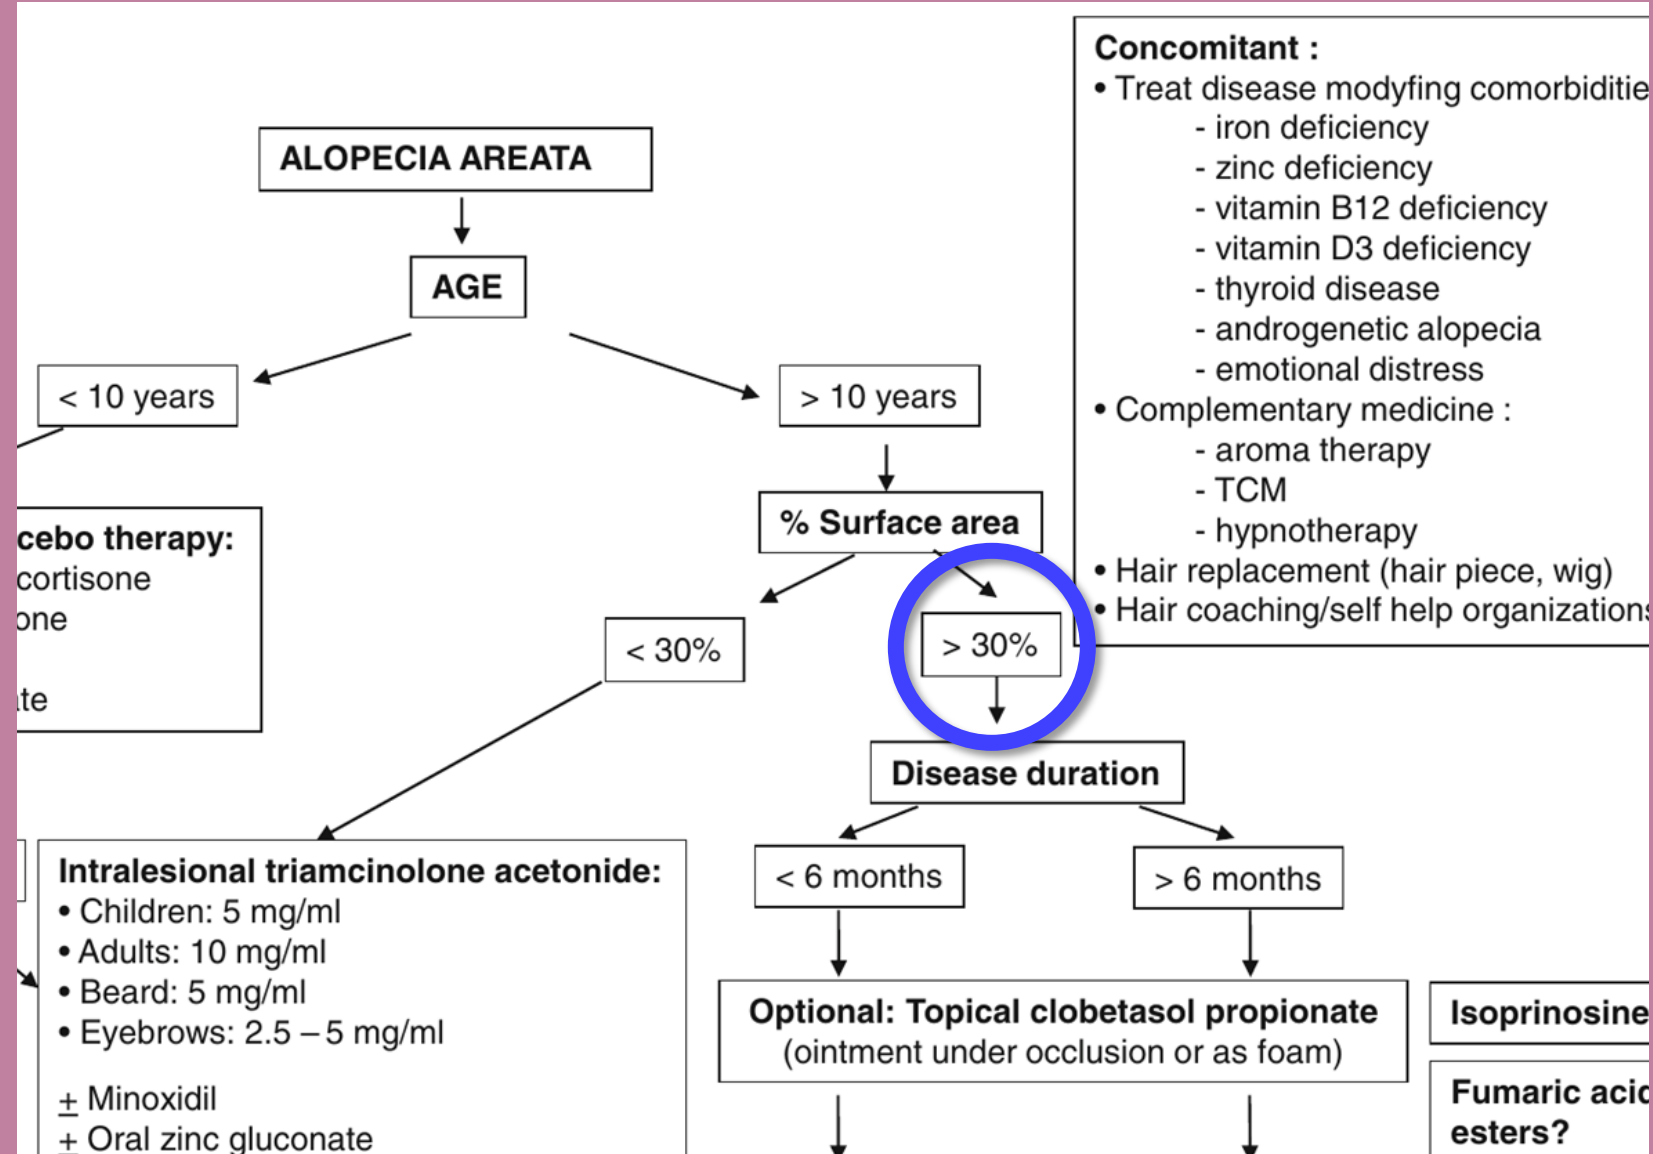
ALOPECIA AREATA

AGE

< 10 years

> 10 years

cebo therapy:
cortisone
one

te

% Surface area

< 30%

> 30%

Disease duration

< 6 months

> 6 months

Concomitant :
• Treat disease modyfing comorbiditie
- iron deficiency
- zinc deficiency
- vitamin B12 deficiency
- vitamin D3 deficiency
- thyroid disease
- androgenetic alopecia
- emotional distress
• Complementary medicine :
- aroma therapy
- TCM
- hypnotherapy
• Hair replacement (hair piece, wig)
• Hair coaching/self help organization

Intralesional triamcinolone acetonide:
• Children: 5 mg/ml
• Adults: 10 mg/ml
• Beard: 5 mg/ml
• Eyebrows: 2.5 – 5 mg/ml

$\pm$ Minoxidil
$\pm$ Oral zinc gluconate

Optional: Topical clobetasol propionate
(ointment under occlusion or as foam)

Isoprinosine

Fumaric acic
esters?